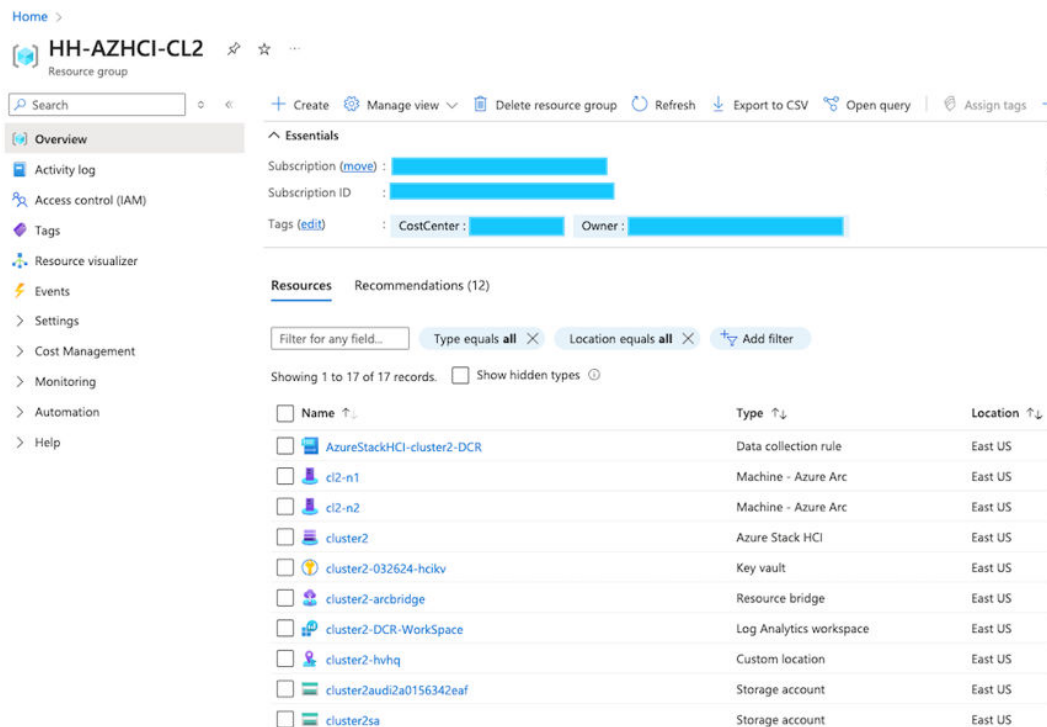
Home >

HH-AZHCI-CL2

Resource group

Search

Overview
Activity log
Access control (IAM)
Tags
Resource visualizer
Events
> Settings
> Cost Management
> Monitoring
> Automation
> Help

+ Create   Manage view   Delete resource group   Refresh   Export to CSV   Open query   Assign tags

Essentials

Subscription (move) :
Subscription ID :
Tags (edit) : CostCenter :   Owner :

Resources   Recommendations (12)

Filter for any field...   Type equals all   Location equals all   Add filter

Showing 1 to 17 of 17 records.   Show hidden types

| Name | Type | Location |
|---|---|---|
| AzureStackHCI-cluster2-DCR | Data collection rule | East US |
| cl2-n1 | Machine - Azure Arc | East US |
| cl2-n2 | Machine - Azure Arc | East US |
| cluster2 | Azure Stack HCI | East US |
| cluster2-032624-hcikv | Key vault | East US |
| cluster2-arcbridge | Resource bridge | East US |
| cluster2-DCR-WorkSpace | Log Analytics workspace | East US |
| cluster2-hvhq | Custom location | East US |
| cluster2audi2a0156342eaf | Storage account | East US |
| cluster2sa | Storage account | East US |